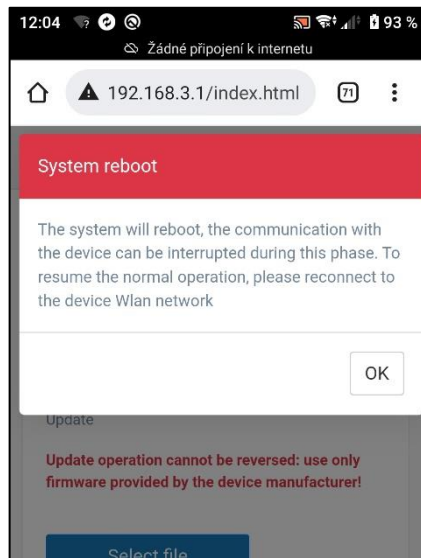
12:04 93 %
Žádné připojení k internetu
192.168.3.1/index.html 71

System reboot

The system will reboot, the communication with the device can be interrupted during this phase. To resume the normal operation, please reconnect to the device Wlan network

OK

Update

Update operation cannot be reversed: use only firmware provided by the device manufacturer!

Select file